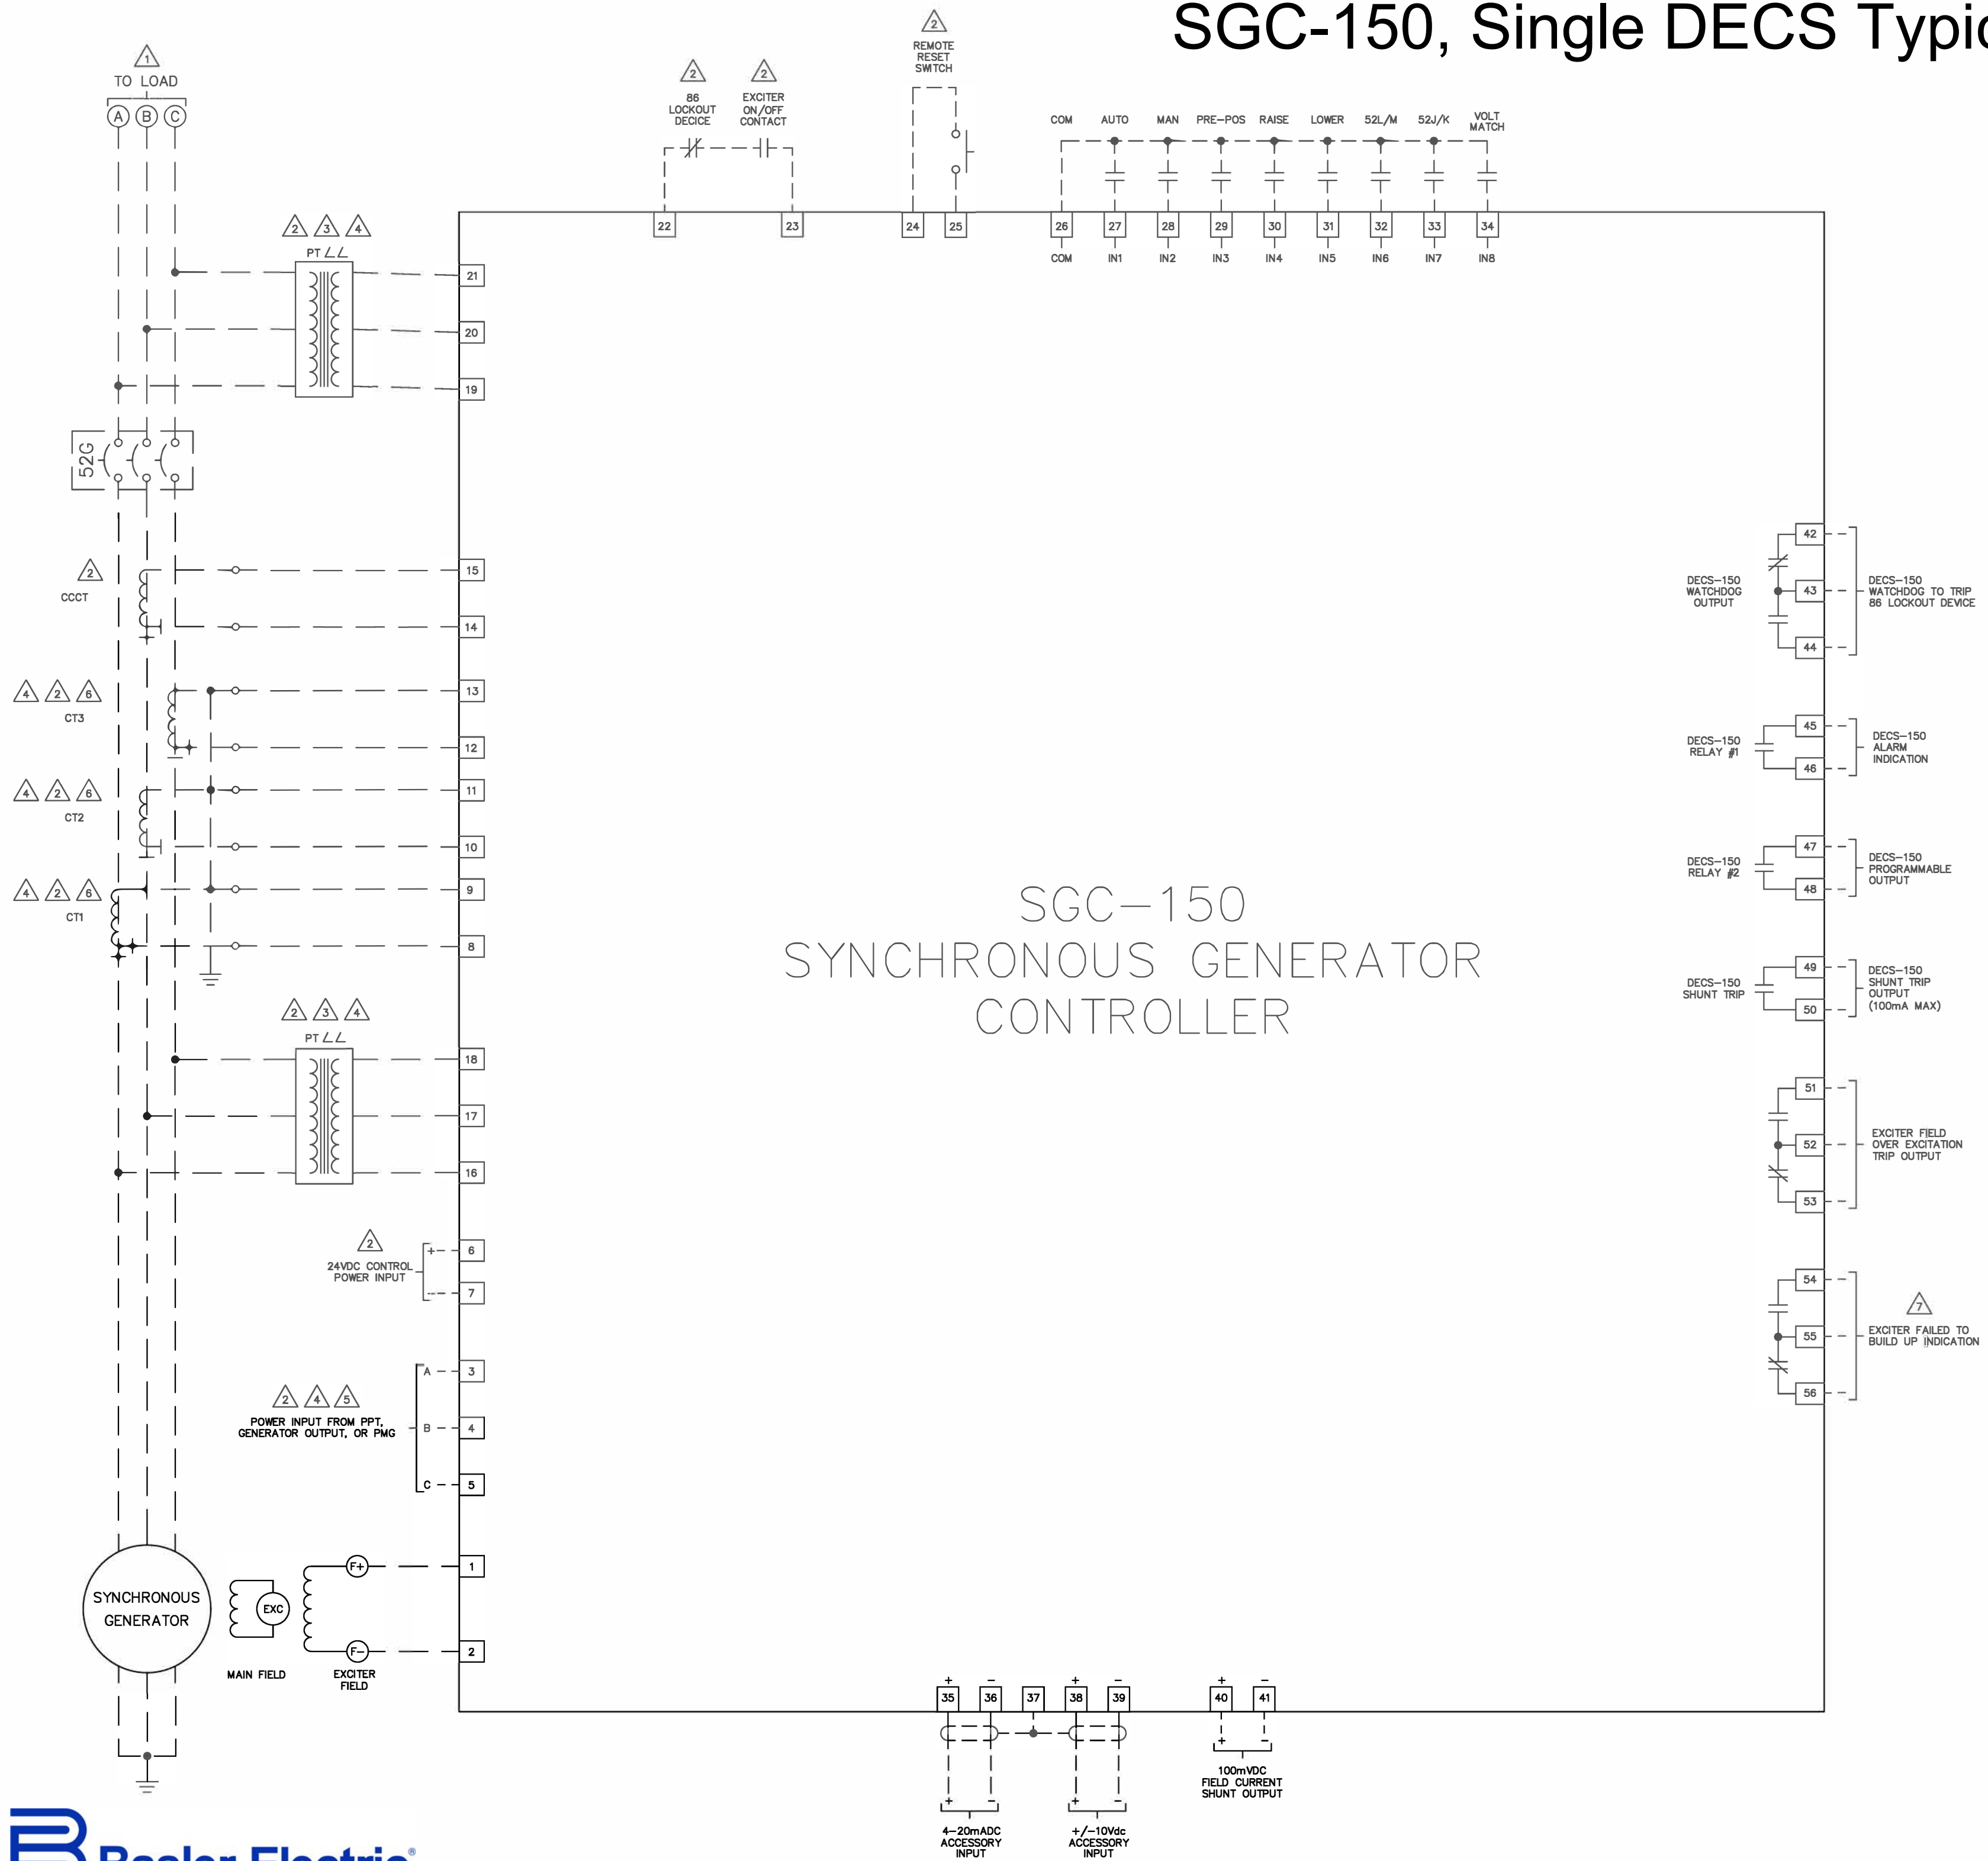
SGC-150, Single DECS Typic

1
TO LOAD
A B C

2
86 LOCKOUT DECICE

2
EXCITER ON/OFF CONTACT

2
REMOTE RESET SWITCH

COM AUTO MAN PRE-POS RAISE LOWER 52L/M 52J/K VOLT MATCH

22 23 24 25 26 27 28 29 30 31 32 33 34

COM IN1 IN2 IN3 IN4 IN5 IN6 IN7 IN8

2 3 4
PT

21
20
19

52G

2
CCCT

15
14

4 2 6
CT3

13
12

4 2 6
CT2

11
10

4 2 6
CT1

9
8

2 3 4
PT

18
17
16

2
24VDC CONTROL POWER INPUT
+ 6
– 7

2 4 5
POWER INPUT FROM PPT, GENERATOR OUTPUT, OR PMG
A 3
B 4
C 5

SYNCHRONOUS GENERATOR
EXC
MAIN FIELD
F+
F–
EXCITER FIELD
1
2

SGC–150
SYNCHRONOUS GENERATOR
CONTROLLER

DECS–150 WATCHDOG OUTPUT
42
43
44
DECS–150 WATCHDOG TO TRIP 86 LOCKOUT DEVICE

DECS–150 RELAY #1
45
46
DECS–150 ALARM INDICATION

DECS–150 RELAY #2
47
48
DECS–150 PROGRAMMABLE OUTPUT

DECS–150 SHUNT TRIP
49
50
DECS–150 SHUNT TRIP OUTPUT (100mA MAX)

51
52
53
EXCITER FIELD OVER EXCITATION TRIP OUTPUT

54
55
56
7
EXCITER FAILED TO BUILD UP INDICATION

+ – + – + –
35 36 37 38 39 40 41

+ –
100mVDC FIELD CURRENT SHUNT OUTPUT

+ –
4–20mADC ACCESSORY INPUT

+ –
+/–10Vdc ACCESSORY INPUT

Basler Electric®